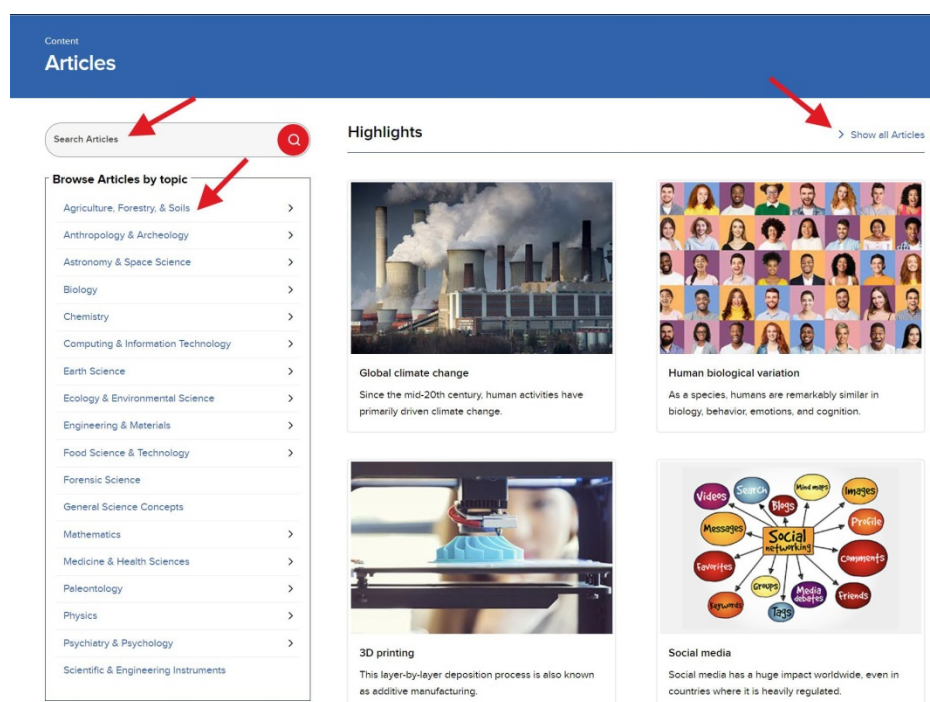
Content
Articles

Search Articles

Browse Articles by topic
Agriculture, Forestry, & Soils >
Anthropology & Archeology >
Astronomy & Space Science >
Biology >
Chemistry >
Computing & Information Technology >
Earth Science >
Ecology & Environmental Science >
Engineering & Materials >
Food Science & Technology >
Forensic Science
General Science Concepts
Mathematics >
Medicine & Health Sciences >
Paleontology >
Physics >
Psychiatry & Psychology >
Scientific & Engineering Instruments

Highlights
> Show all Articles

Global climate change
Since the mid-20th century, human activities have primarily driven climate change.

Human biological variation
As a species, humans are remarkably similar in biology, behavior, emotions, and cognition.

3D printing
This layer-by-layer deposition process is also known as additive manufacturing.

Videos Search Mind maps Images Blogs Messages Social networking Profile Comments Favorites Groups Media debates Friends Keywords Tags

Social media
Social media has a huge impact worldwide, even in countries where it is heavily regulated.